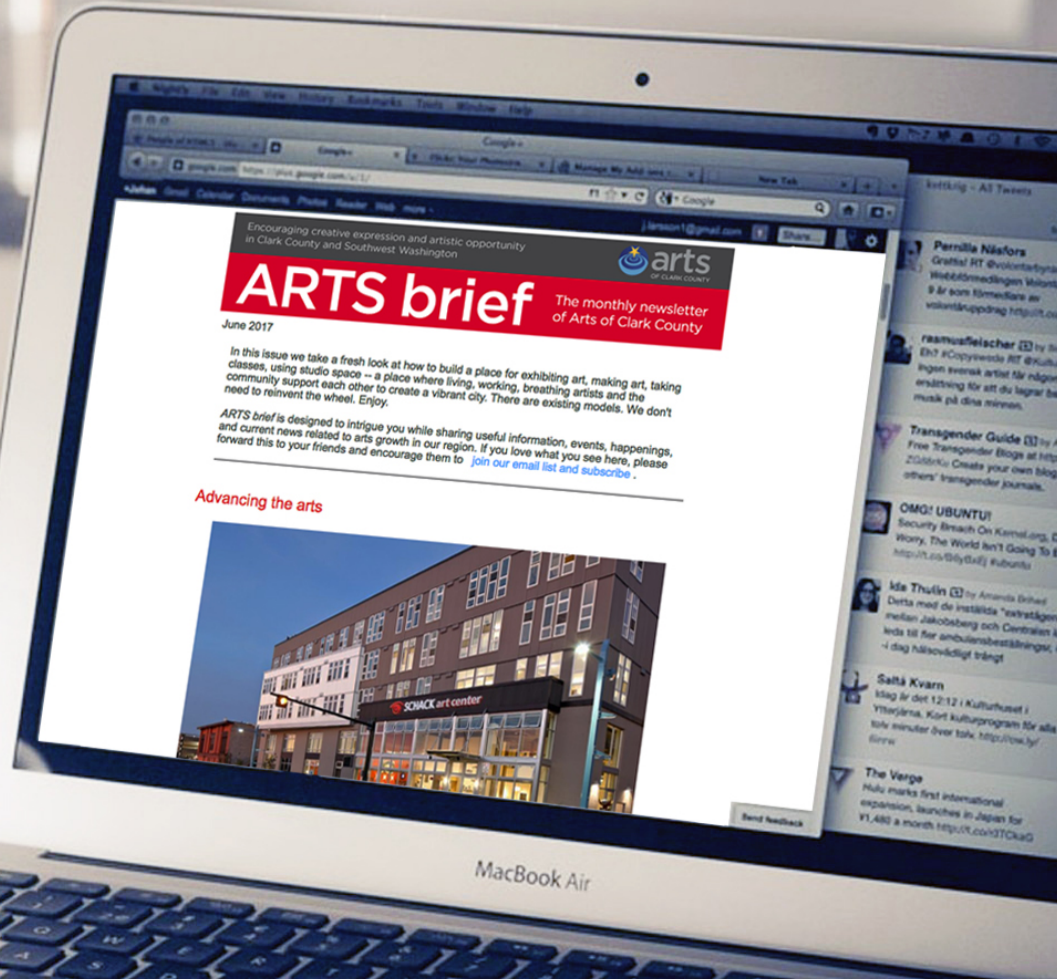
Encouraging creative expression and artistic opportunity in Clark County and Southwest Washington

arts
OF CLARK COUNTY

ARTS brief

The monthly newsletter of Arts of Clark County

June 2017

In this issue we take a fresh look at how to build a place for exhibiting art, making art, taking classes, using studio space -- a place where living, working, breathing artists and the community support each other to create a vibrant city. There are existing models. We don't need to reinvent the wheel. Enjoy.

ARTS brief is designed to intrigue you while sharing useful information, events, happenings, and current news related to arts growth in our region. If you love what you see here, please forward this to your friends and encourage them to join our email list and subscribe .

Advancing the arts

SCHACK art center

Send feedback

Pernilla Näsfors

rasmusfleischer

Transgender Guide

OMG! UBUNTU!

Ida Thulin

Saltå Kvarn

The Verge
Hulu marks first international expansion, launches in Japan for ¥1,480 a month

MacBook Air